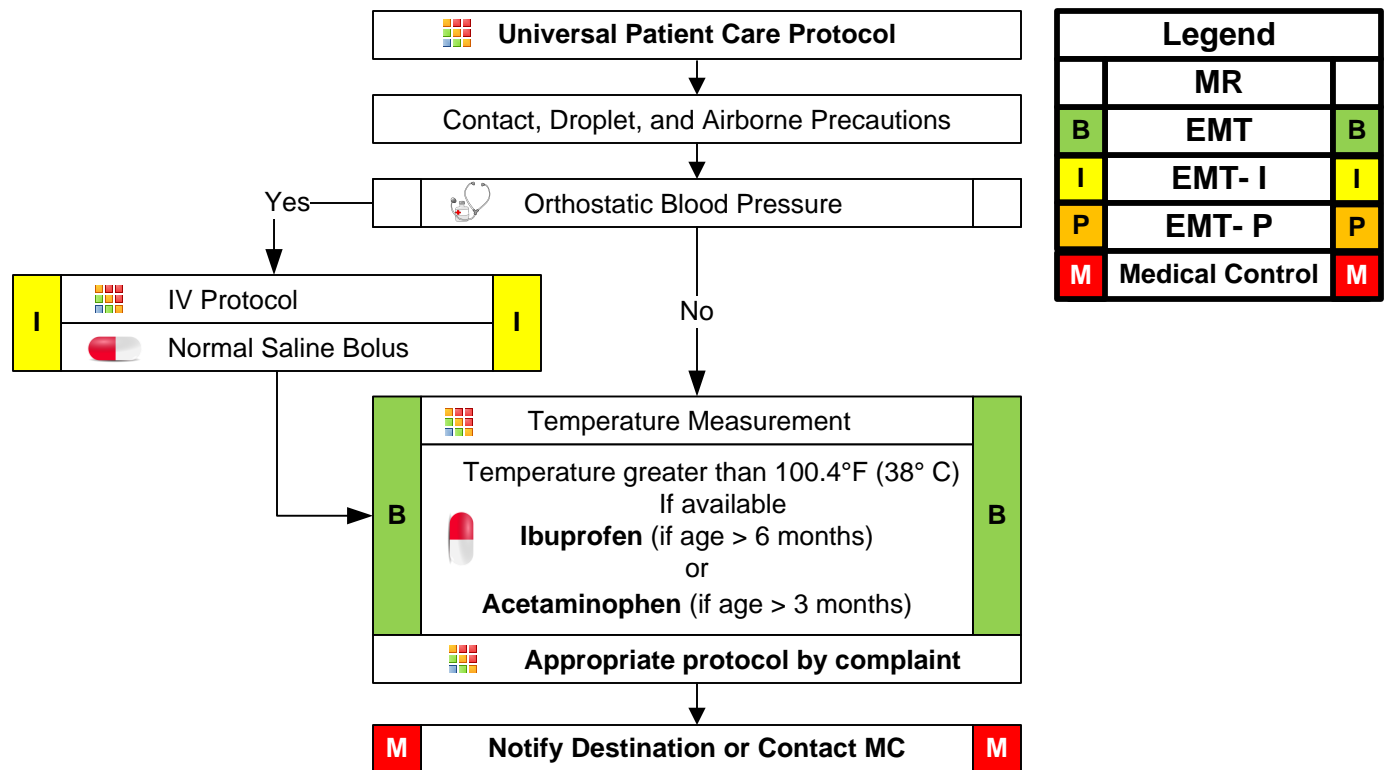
Universal Patient Care Protocol

Contact, Droplet, and Airborne Precautions

Orthostatic Blood Pressure

Yes

No

I IV Protocol I
Normal Saline Bolus

B Temperature Measurement B
Temperature greater than 100.4°F (38° C)
If available
**Ibuprofen** (if age > 6 months)
or
**Acetaminophen** (if age > 3 months)

Appropriate protocol by complaint

M Notify Destination or Contact MC M

| Legend | | |
|---|---|---|
| | MR | |
| B | EMT | B |
| I | EMT- I | I |
| P | EMT- P | P |
| M | Medical Control | M |